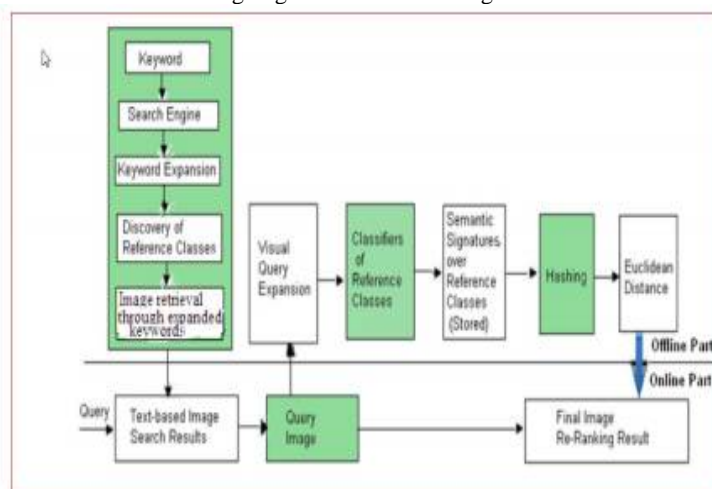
Keyword

Search Engine

Keyword Expansion

Discovery of Reference Classes

Image retrieval through expanded keywords

Visual Query Expansion

Classifiers of Reference Classes

Semantic Signatures over Reference Classes (Stored)

Hashing

Euclidean Distance

Offline Part

Online Part

Query

Text-based Image Search Results

Query Image

Final Image Re-Ranking Result